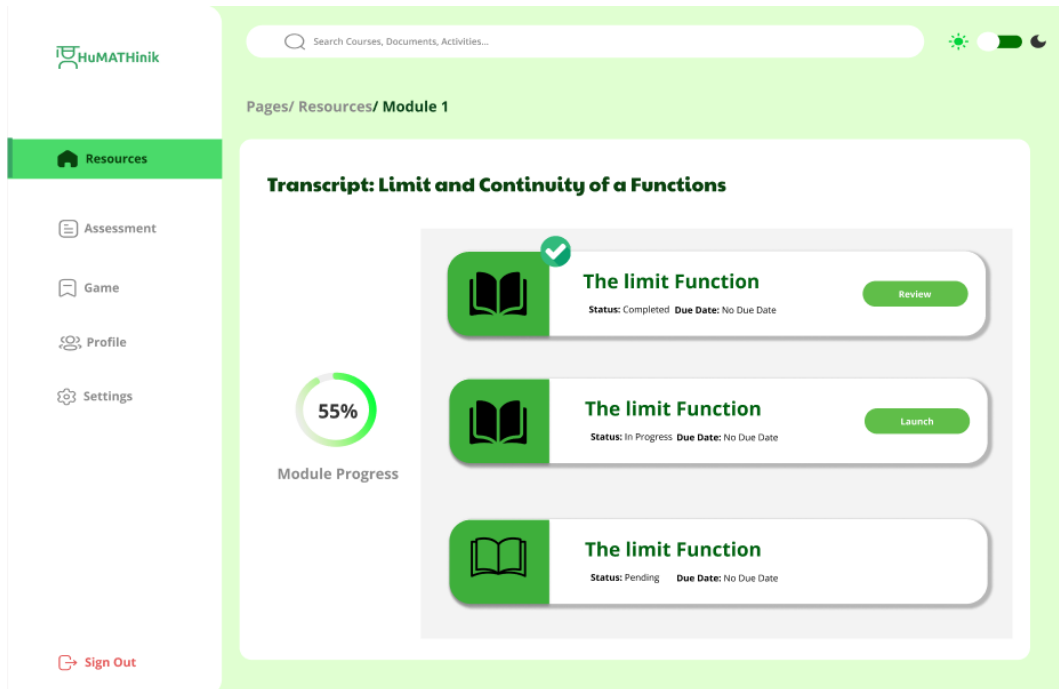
HuMATHinik

Search Courses, Documents, Activities...

Resources

Assessment

Game

Profile

Settings

Sign Out

Pages/ Resources/ Module 1

Transcript: Limit and Continuity of a Functions

55%

Module Progress

The limit Function

Status: Completed Due Date: No Due Date

Review

The limit Function

Status: In Progress Due Date: No Due Date

Launch

The limit Function

Status: Pending Due Date: No Due Date